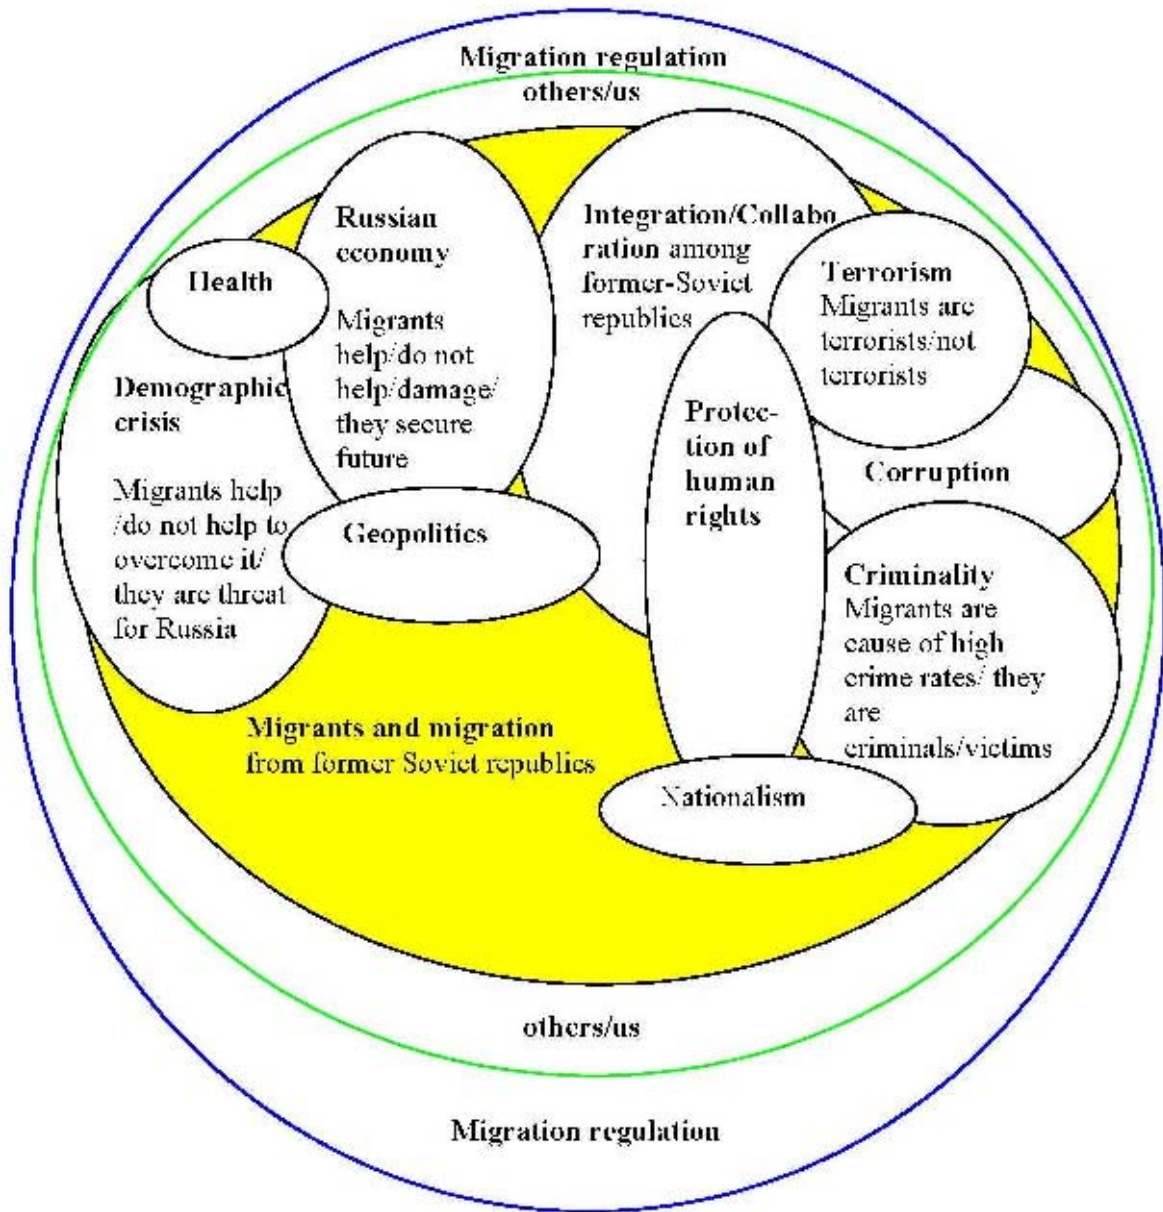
Migration regulation

others/us

Russian economy

Migrants help/do not help/damage/ they secure future

Integration/Collaboration among former-Soviet republics

Terrorism
Migrants are terrorists/not terrorists

Health

Demographic crisis

Migrants help /do not help to overcome it/ they are threat for Russia

Protection of human rights

Corruption

Geopolitics

Criminality
Migrants are cause of high crime rates/ they are criminals/victims

Migrants and migration from former Soviet republics

Nationalism

others/us

Migration regulation